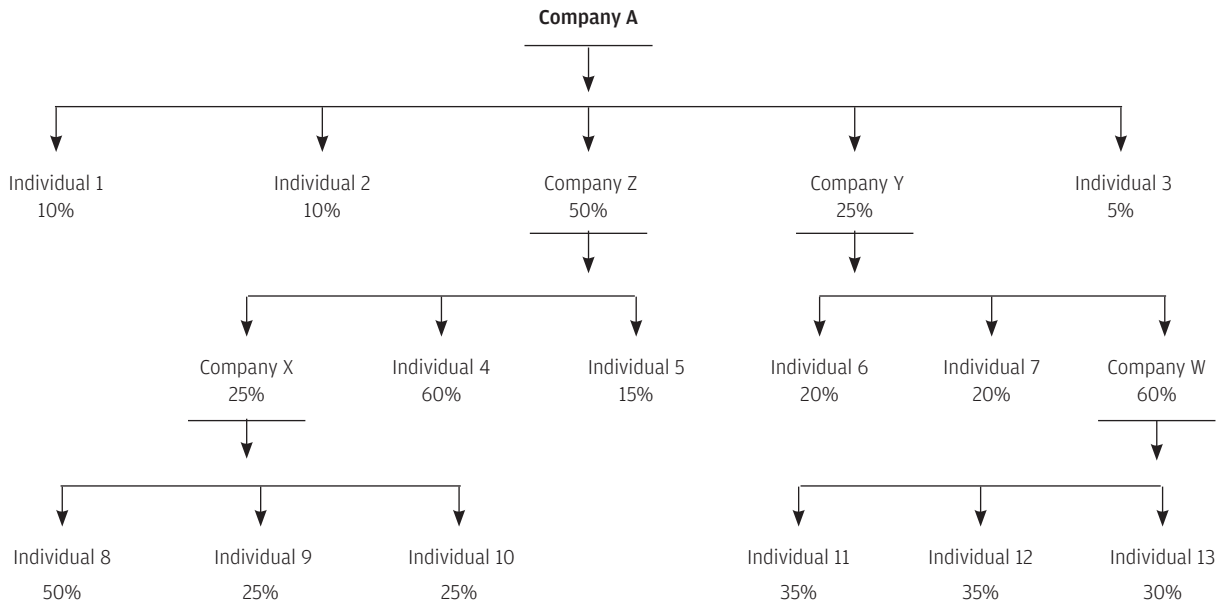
Company A

Individual 1
10%

Individual 2
10%

Company Z
50%

Company Y
25%

Individual 3
5%

Company X
25%

Individual 4
60%

Individual 5
15%

Individual 6
20%

Individual 7
20%

Company W
60%

Individual 8
50%

Individual 9
25%

Individual 10
25%

Individual 11
35%

Individual 12
35%

Individual 13
30%